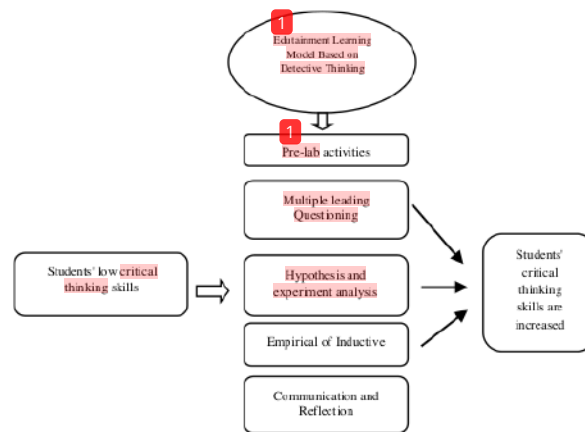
1
Edutainment Learning Model Based on Detective Thinking

1
Pre-lab activities

Multiple leading Questioning

Students' low critical thinking skills

Hypothesis and experiment analysis

Empirical of Inductive

Communication and Reflection

Students' critical thinking skills are increased